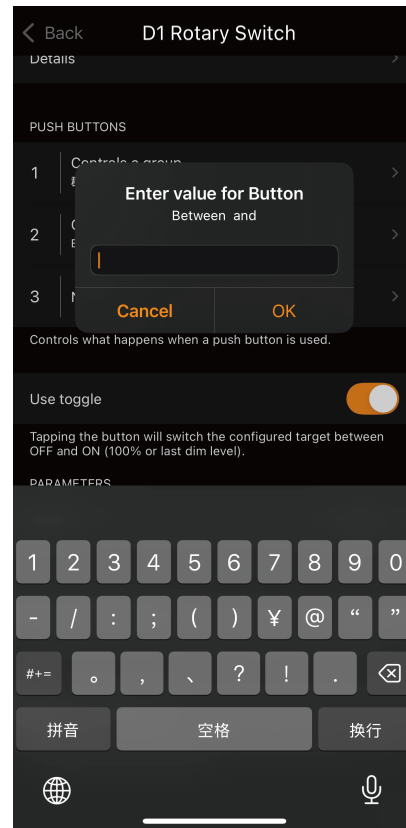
< Back D1 Rotary Switch

Details

PUSH BUTTONS

1 Controls a group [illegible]

2 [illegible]

3 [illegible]

Enter value for Button
Between and

Cancel OK

Controls what happens when a push button is used.

Use toggle

Tapping the button will switch the configured target between OFF and ON (100% or last dim level).

PARAMETERS

1 2 3 4 5 6 7 8 9 0
- / : ; ( ) ¥ @ “ ”
#+= 。 , 、 ? ! .
拼音 空格 换行